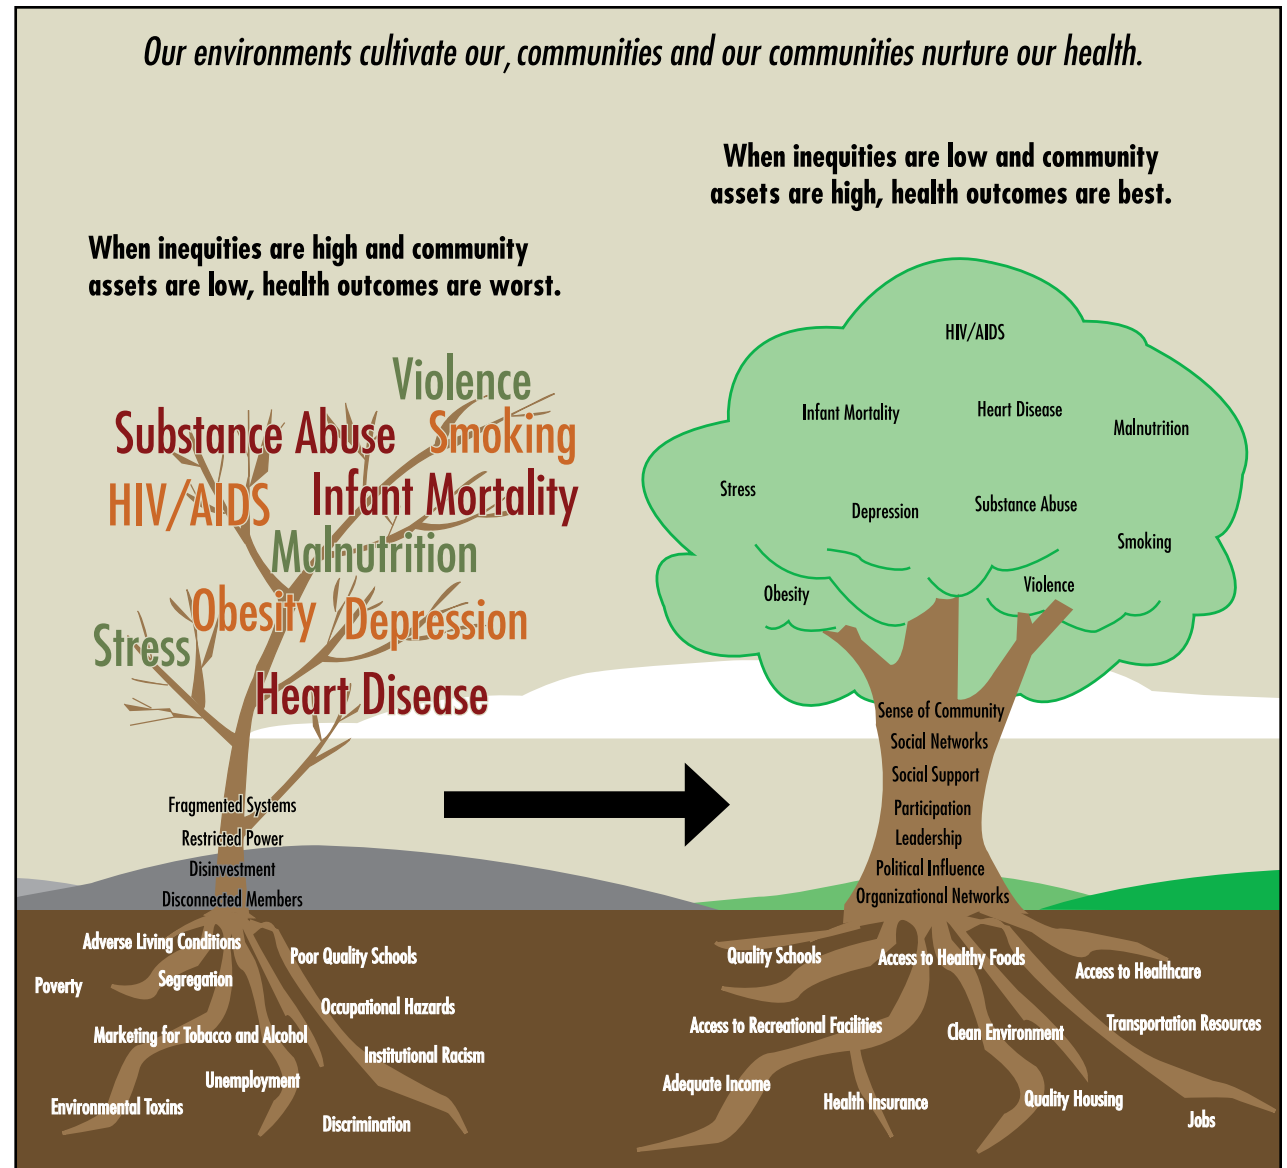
Our environments cultivate our, communities and our communities nurture our health.

When inequities are high and community assets are low, health outcomes are worst.

Violence
Substance Abuse
Smoking
HIV/AIDS
Infant Mortality
Malnutrition
Stress
Obesity
Depression
Heart Disease

Fragmented Systems
Restricted Power
Disinvestment
Disconnected Members

Adverse Living Conditions
Poverty
Segregation
Poor Quality Schools
Occupational Hazards
Marketing for Tobacco and Alcohol
Institutional Racism
Unemployment
Environmental Toxins
Discrimination

When inequities are low and community assets are high, health outcomes are best.

HIV/AIDS
Infant Mortality
Heart Disease
Malnutrition
Stress
Depression
Substance Abuse
Smoking
Obesity
Violence

Sense of Community
Social Networks
Social Support
Participation
Leadership
Political Influence
Organizational Networks

Quality Schools
Access to Healthy Foods
Access to Healthcare
Access to Recreational Facilities
Clean Environment
Transportation Resources
Adequate Income
Health Insurance
Quality Housing
Jobs